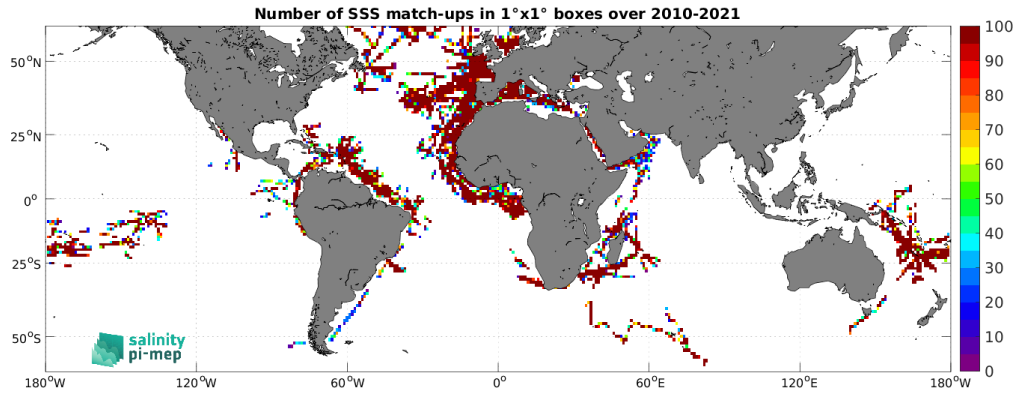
Number of SSS match-ups in 1°x1° boxes over 2010-2021

$50^oN$
$25^oN$
$0^o$
$25^oS$
$50^oS$

$180^oW$ $120^oW$ $60^oW$ $0^o$ $60^oE$ $120^oE$ $180^oW$

100
90
80
70
60
50
40
30
20
10
0

salinity
pi-mep